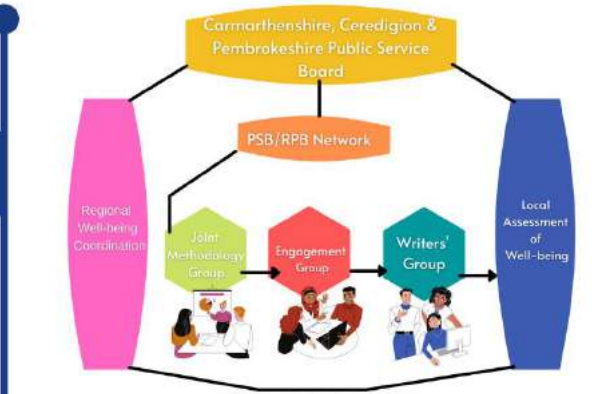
Carmarthenshire, Ceredigion & Pembrokeshire Public Service Board

PSB/RPB Network

Regional Well-being Coordination

Joint Methodology Group

Engagement Group

Writers' Group

Local Assessment of Well-being